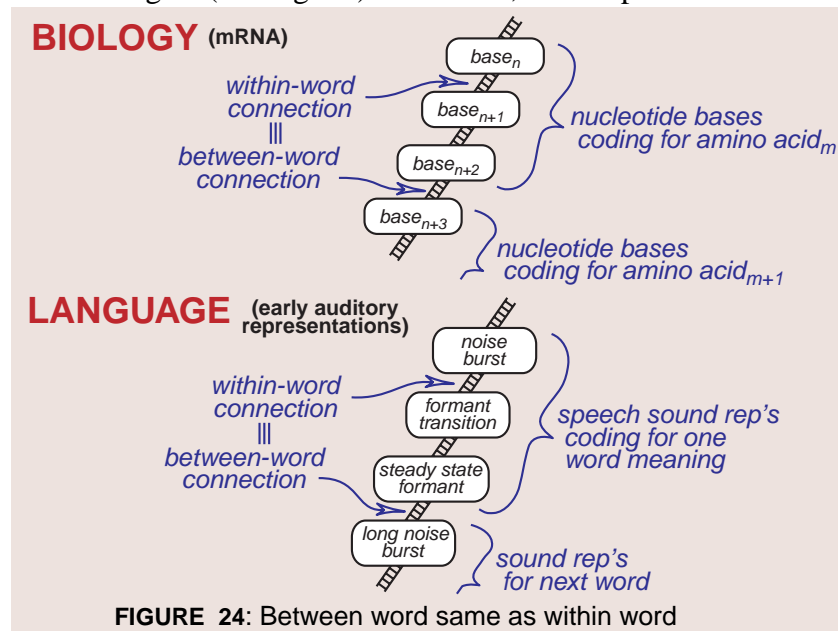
BIOLOGY (mRNA)

within-word connection
|||
between-word connection

$base_n$

$base_{n+1}$

$base_{n+2}$

$base_{n+3}$

nucleotide bases coding for amino $acid_m$

nucleotide bases coding for amino $acid_{m+1}$

LANGUAGE (early auditory representations)

within-word connection
|||
between-word connection

noise burst

formant transition

steady state formant

long noise burst

speech sound rep's coding for one word meaning

sound rep's for next word

FIGURE 24: Between word same as within word